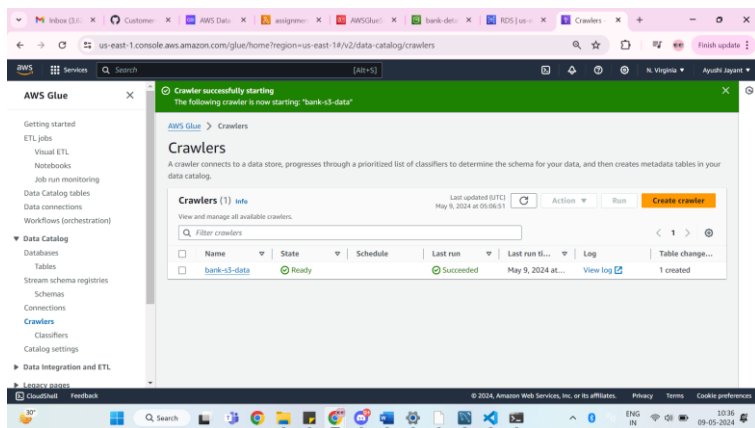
Inbox (3,6 | Customer | AWS Data | assignmen | AWSGlue | bank-deta | RDS | us-e | Crawlers

us-east-1.console.aws.amazon.com/glue/home?region=us-east-1#/v2/data-catalog/crawlers

Finish update

aws Services Search [Alt+S] N. Virginia ▾ Ayushi Jayant ▾

AWS Glue

Getting started
ETL jobs
Visual ETL
Notebooks
Job run monitoring
Data Catalog tables
Data connections
Workflows (orchestration)
▼ Data Catalog
Databases
Tables
Stream schema registries
Schemas
Connections
Crawlers
Classifiers
Catalog settings
▶ Data Integration and ETL
▶ Legacy pages

Crawler successfully starting
The following crawler is now starting: "bank-s3-data"

AWS Glue > Crawlers

Crawlers

A crawler connects to a data store, progresses through a prioritized list of classifiers to determine the schema for your data, and then creates metadata tables in your data catalog.

Crawlers (1) Info
View and manage all available crawlers.

Last updated (UTC)
May 9, 2024 at 05:06:51

Action ▼ Run Create crawler

Filter crawlers

< 1 >

| | Name | State | Schedule | Last run | Last run ti... | Log | Table change... |
|---|---|---|---|---|---|---|---|
| | bank-s3-data | Ready | | Succeeded | May 9, 2024 at... | View log | 1 created |

CloudShell Feedback © 2024, Amazon Web Services, Inc. or its affiliates. Privacy Terms Cookie preferences

30°
Search
ENG IN
10:36
09-05-2024